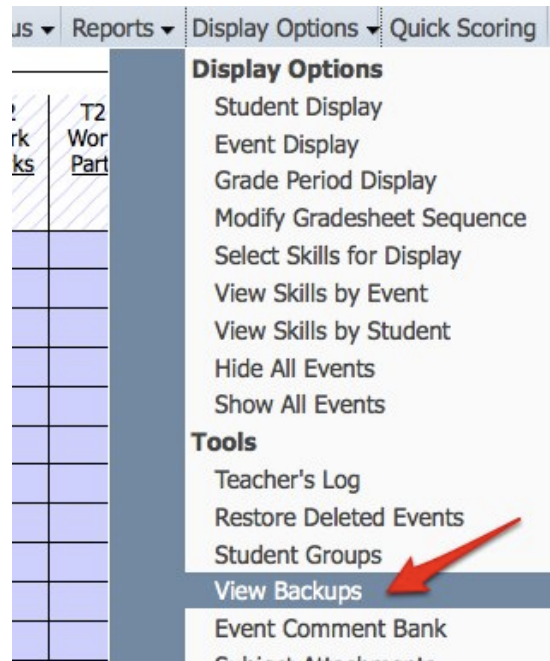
us ▾ Reports ▾ Display Options ▾ Quick Scoring

2 rk ks | T2 Wor Part

Display Options
Student Display
Event Display
Grade Period Display
Modify Gradesheet Sequence
Select Skills for Display
View Skills by Event
View Skills by Student
Hide All Events
Show All Events
Tools
Teacher's Log
Restore Deleted Events
Student Groups
View Backups
Event Comment Bank
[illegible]